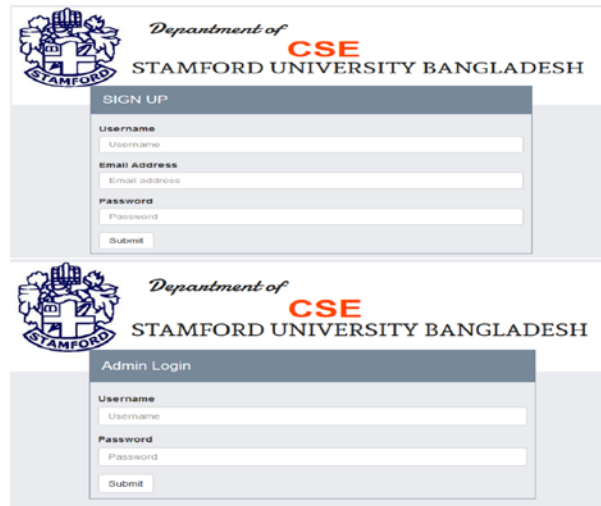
STAMFORD

Department of
CSE
STAMFORD UNIVERSITY BANGLADESH

SIGN UP

Username
Username

Email Address
Email address

Password
Password

Submit

STAMFORD

Department of
CSE
STAMFORD UNIVERSITY BANGLADESH

Admin Login

Username
Username

Password
Password

Submit